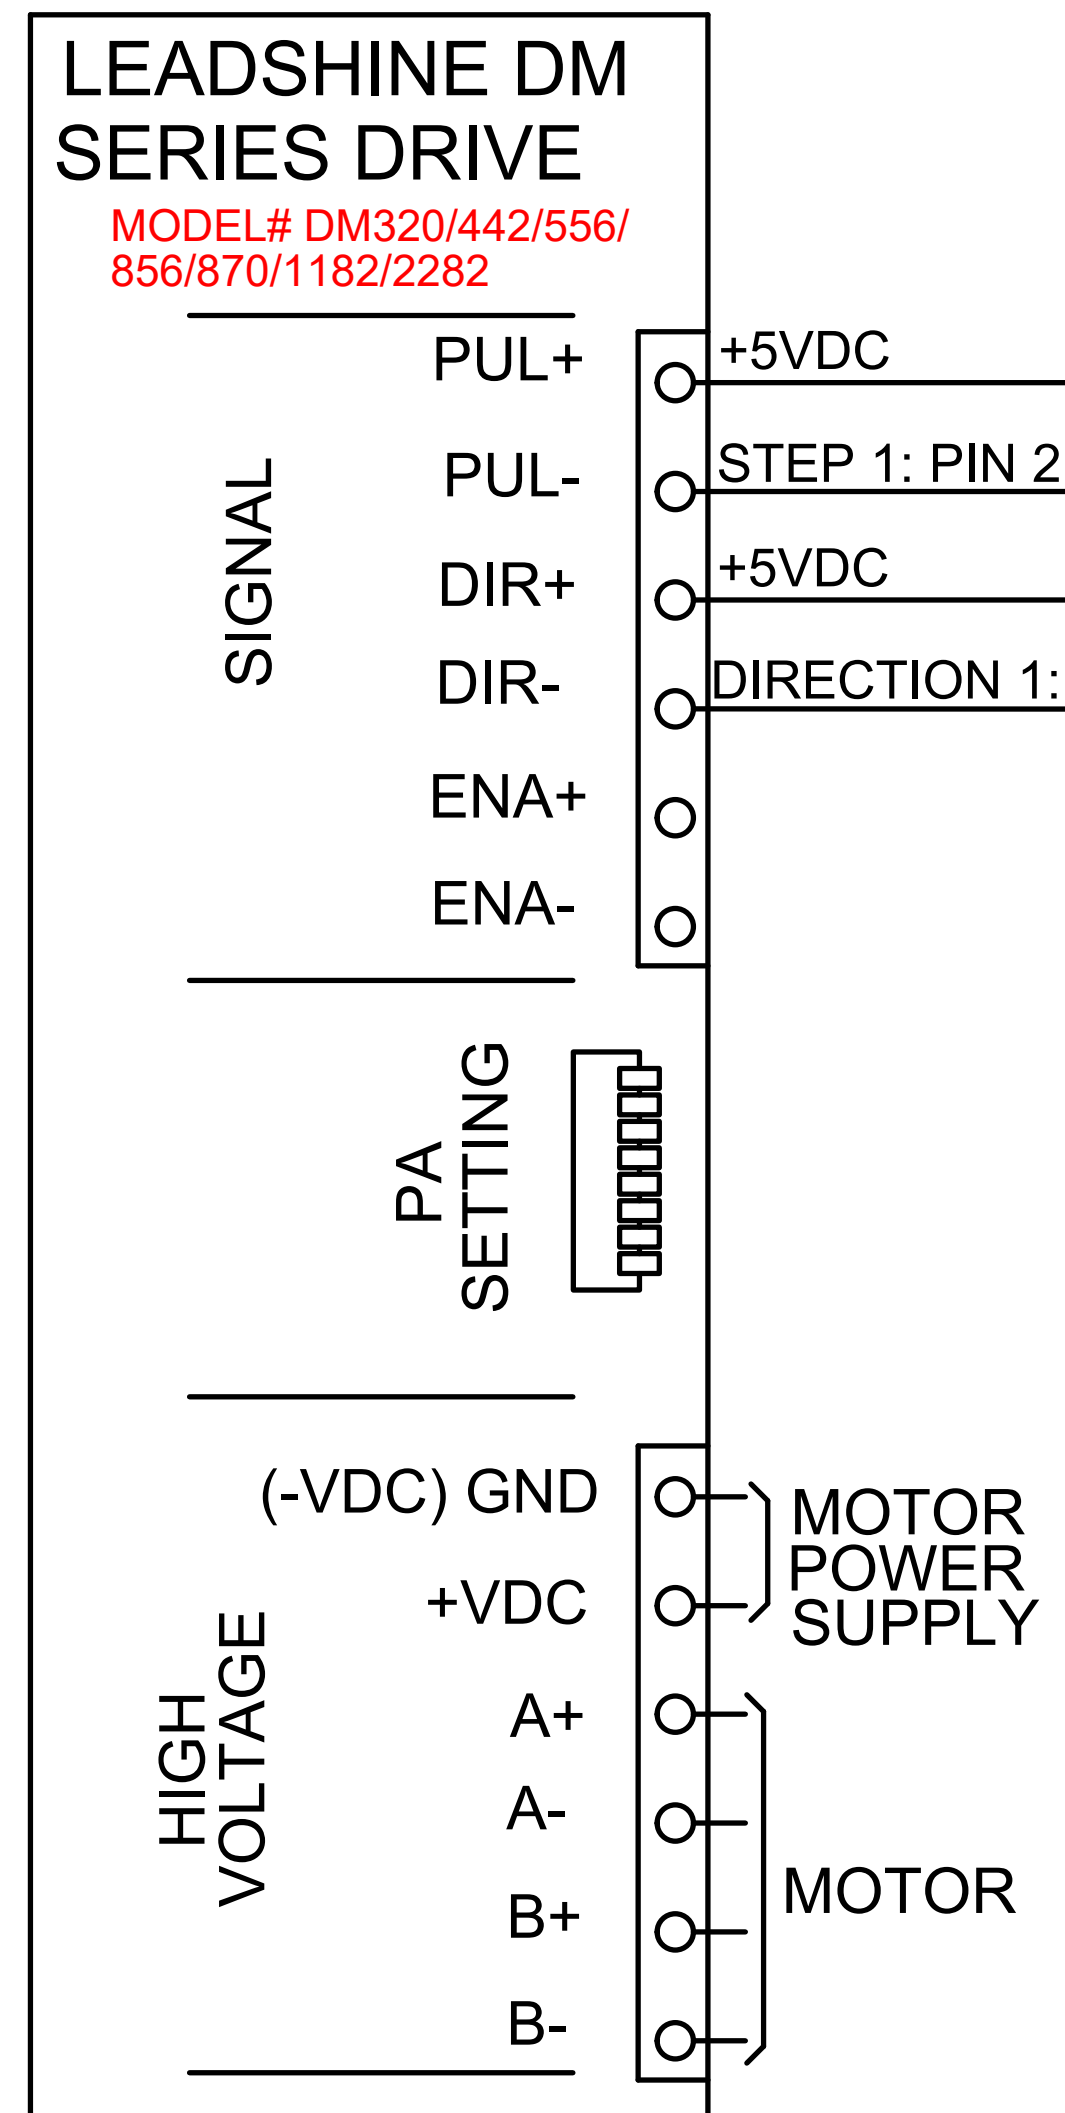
LEADSHINE DM SERIES DRIVE

MODEL# DM320/442/556/856/870/1182/2282

SIGNAL

PUL+

PUL-

DIR+

DIR-

ENA+

ENA-

+5VDC

STEP 1: PIN 2

+5VDC

DIRECTION 1:

PA SETTING

HIGH VOLTAGE

(-VDC) GND

+VDC

A+

A-

B+

B-

MOTOR POWER SUPPLY

MOTOR